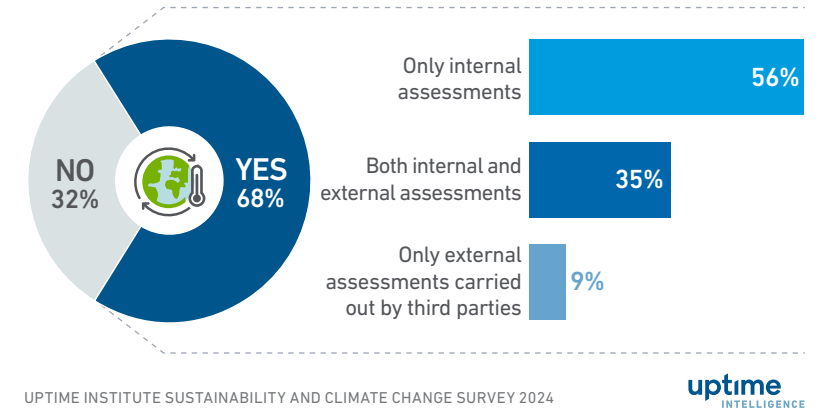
NO
32%

YES
68%

Only internal assessments
56%

Both internal and external assessments
35%

Only external assessments carried out by third parties
9%

UPTIME INSTITUTE SUSTAINABILITY AND CLIMATE CHANGE SURVEY 2024

uptime
INTELLIGENCE